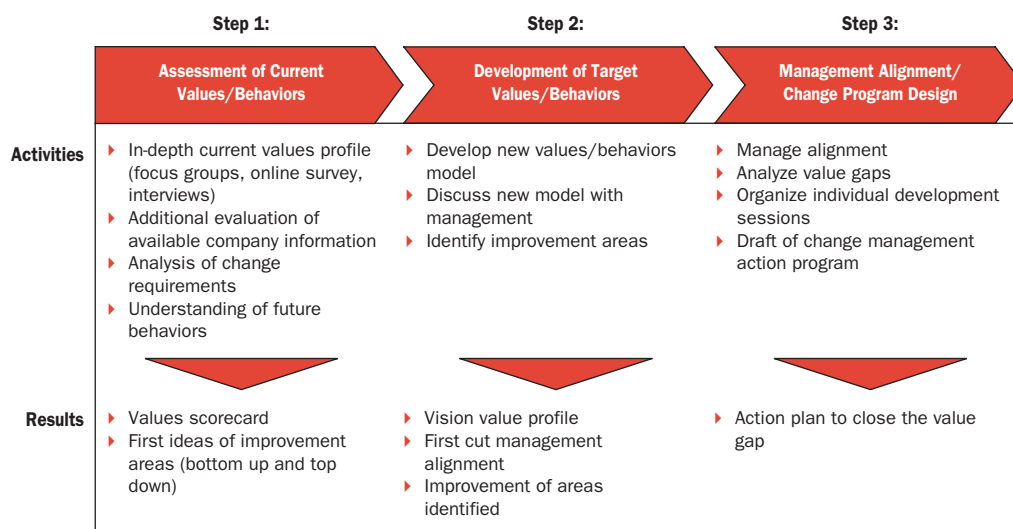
Step 1:

Assessment of Current Values/Behaviors

Step 2:

Development of Target Values/Behaviors

Step 3:

Management Alignment/ Change Program Design

Activities

- In-depth current values profile (focus groups, online survey, interviews)
- Additional evaluation of available company information
- Analysis of change requirements
- Understanding of future behaviors

- Develop new values/behaviors model
- Discuss new model with management
- Identify improvement areas

- Manage alignment
- Analyze value gaps
- Organize individual development sessions
- Draft of change management action program

Results

- Values scorecard
- First ideas of improvement areas (bottom up and top down)

- Vision value profile
- First cut management alignment
- Improvement of areas identified

- Action plan to close the value gap